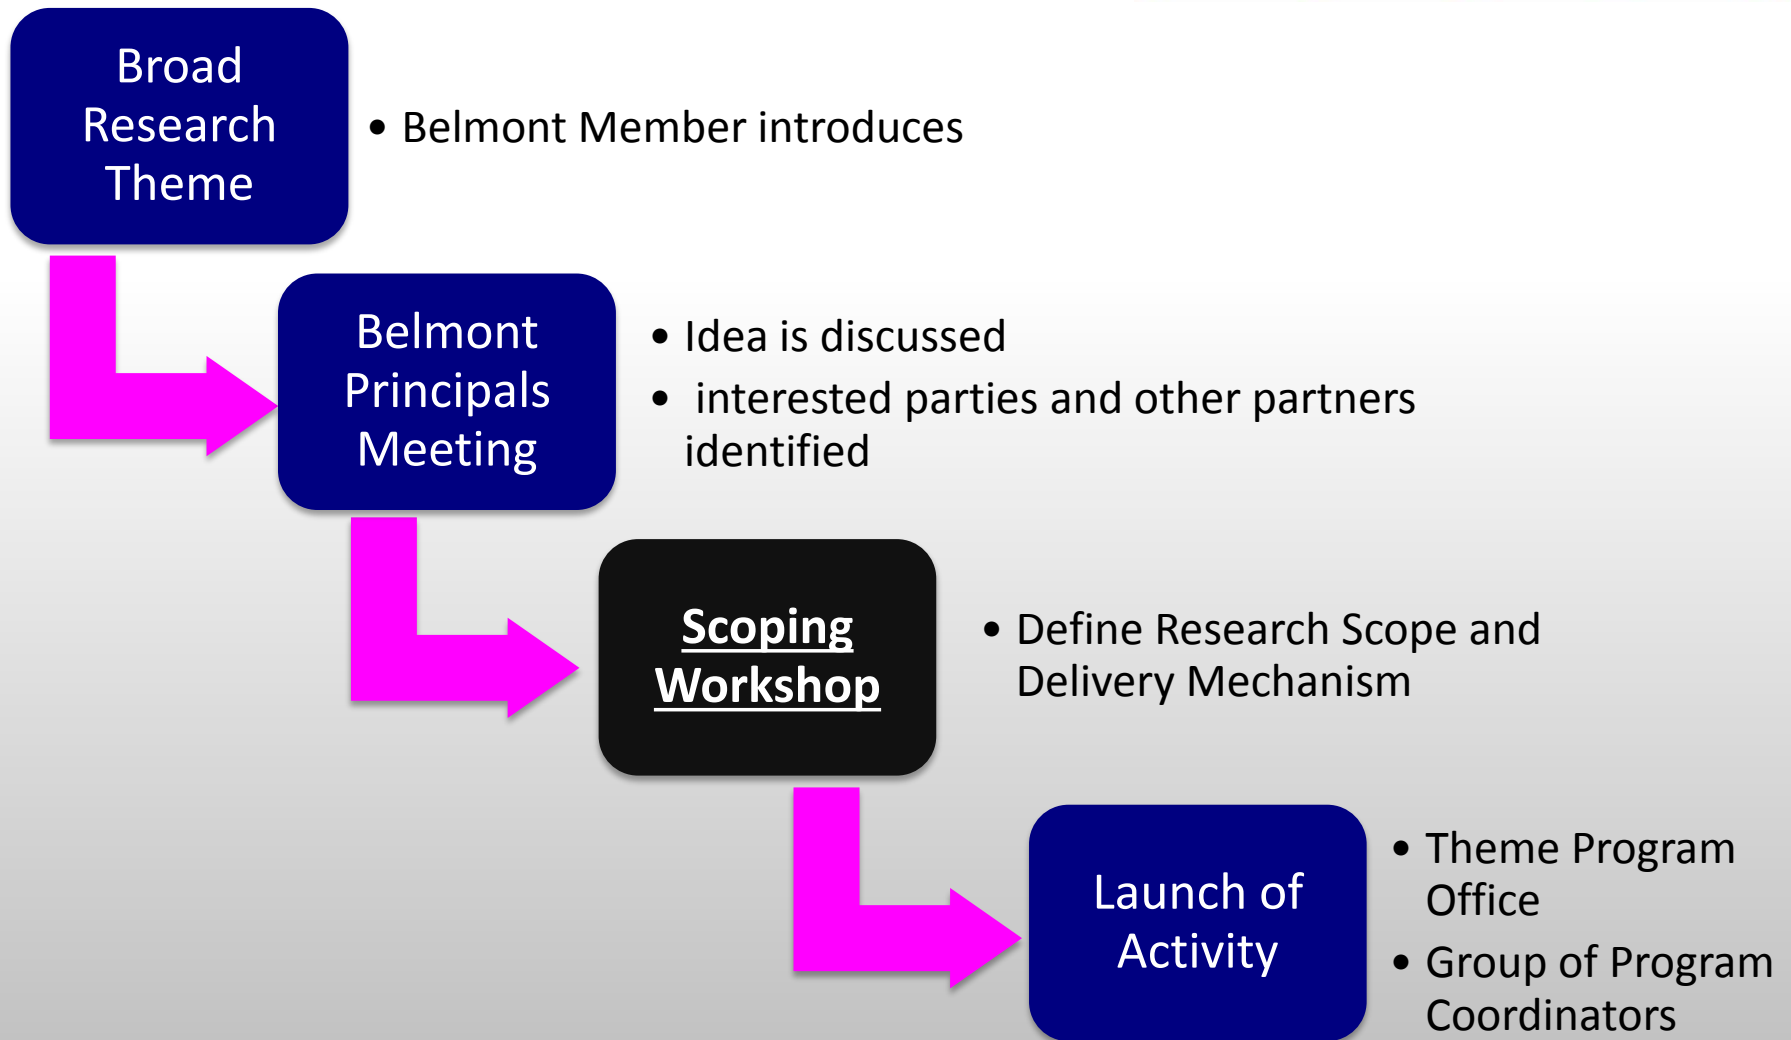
Broad Research Theme

• Belmont Member introduces

Belmont Principals Meeting

• Idea is discussed
• interested parties and other partners identified

Scoping Workshop

• Define Research Scope and Delivery Mechanism

Launch of Activity

• Theme Program Office
• Group of Program Coordinators